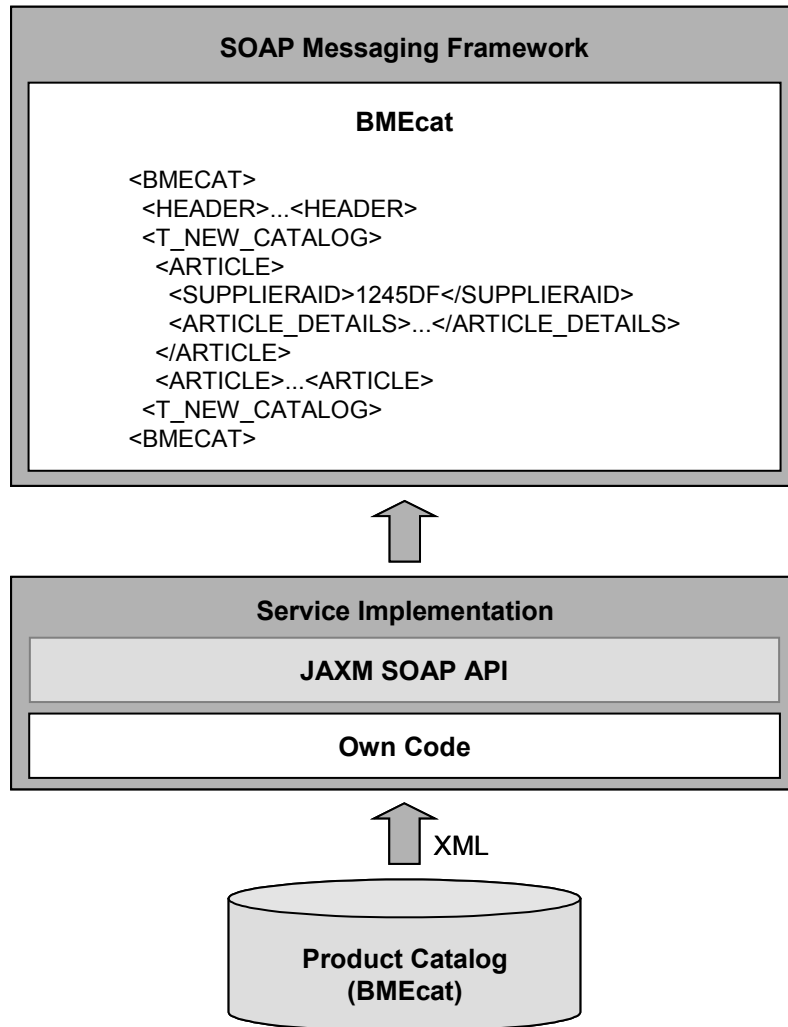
SOAP Messaging Framework

BMEcat

<BMECAT>
<HEADER>...<HEADER>
<T_NEW_CATALOG>
<ARTICLE>
<SUPPLIERAID>1245DF</SUPPLIERAID>
<ARTICLE_DETAILS>...</ARTICLE_DETAILS>
</ARTICLE>
<ARTICLE>...<ARTICLE>
<T_NEW_CATALOG>
<BMECAT>

Service Implementation

JAXM SOAP API

Own Code

XML

Product Catalog
(BMEcat)